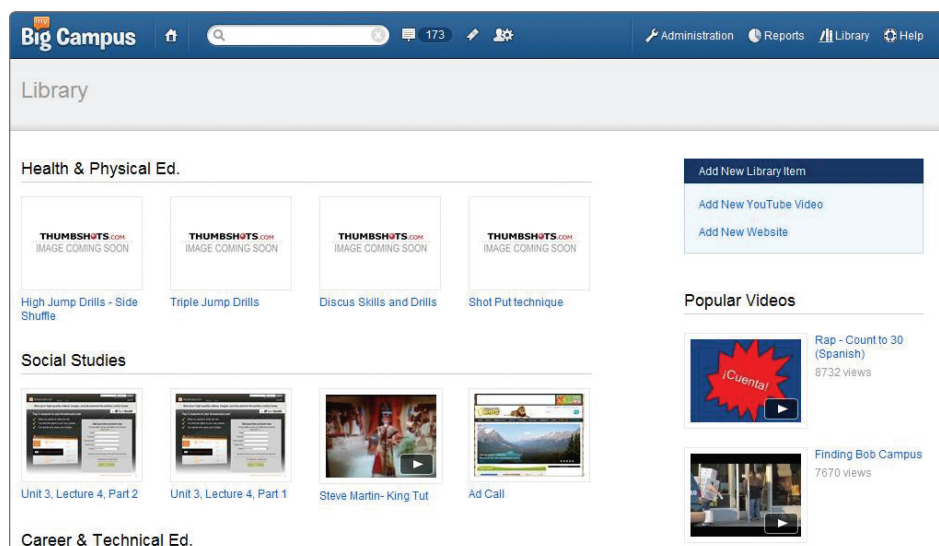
my Big Campus

173

Administration Reports Library Help

Library

Health & Physical Ed.

THUMBSHOTS.COM IMAGE COMING SOON

High Jump Drills - Side Shuffle

THUMBSHOTS.COM IMAGE COMING SOON

Triple Jump Drills

THUMBSHOTS.COM IMAGE COMING SOON

Discus Skills and Drills

THUMBSHOTS.COM IMAGE COMING SOON

Shot Put technique

Social Studies

Unit 3, Lecture 4, Part 2

Unit 3, Lecture 4, Part 1

Steve Martin- King Tut

Ad Call

Career & Technical Ed.

Add New Library Item

Add New YouTube Video

Add New Website

Popular Videos

¡Cuenta!

Rap - Count to 30 (Spanish)
8732 views

Finding Bob Campus
7670 views